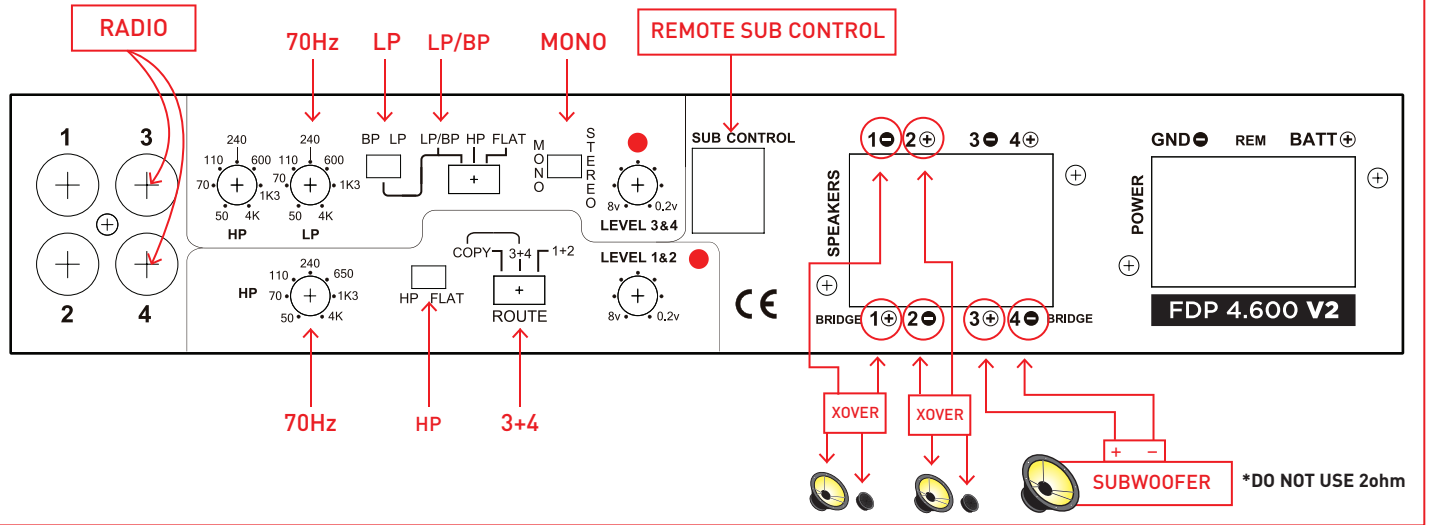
RADIO

70Hz LP LP/BP MONO

REMOTE SUB CONTROL

1 3

2 4

240
110 600
70 1K3
50 4K
HP

240
110 600
70 1K3
50 4K
LP

BP LP

LP/BP HP FLAT

MONO

STEREO

8v 0.2v
LEVEL 3&4

SUB CONTROL

COPY 3+4 1+2

ROUTE

LEVEL 1&2

8v 0.2v

HP

240
110 650
70 1K3
50 4K

HP FLAT

CE

SPEAKERS

1⊖ 2⊕ 3⊖ 4⊕

BRIDGE 1⊕ 2⊖ 3⊕ 4⊖ BRIDGE

GND⊖ REM BATT⊕

POWER

FDP 4.600 V2

70Hz HP 3+4

XOVER XOVER

+ –

SUBWOOFER

*DO NOT USE 2ohm